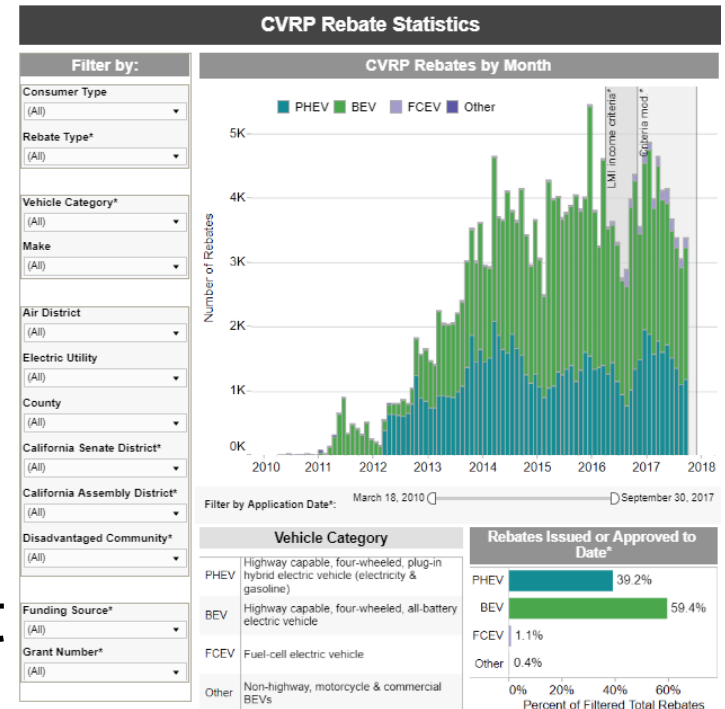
CVRP Rebate Statistics

Filter by:

Consumer Type
(All)

Rebate Type*
(All)

Vehicle Category*
(All)

Make
(All)

Air District
(All)

Electric Utility
(All)

County
(All)

California Senate District*
(All)

California Assembly District*
(All)

Disadvantaged Community*
(All)

Funding Source*
(All)

Grant Number*
(All)

CVRP Rebates by Month

PHEV BEV FCEV Other

LMI income criteria*

Criteria mod*

Number of Rebates

5K
4K
3K
2K
1K
0K

2010 2011 2012 2013 2014 2015 2016 2017 2018

Filter by Application Date*: March 18, 2010 September 30, 2017

Vehicle Category

| | |
|---|---|
| PHEV | Highway capable, four-wheeled, plug-in hybrid electric vehicle (electricity & gasoline) |
| BEV | Highway capable, four-wheeled, all-battery electric vehicle |
| FCEV | Fuel-cell electric vehicle |
| Other | Non-highway, motorcycle & commercial BEVs |

Rebates Issued or Approved to Date*

PHEV 39.2%
BEV 59.4%
FCEV 1.1%
Other 0.4%

0% 20% 40% 60%
Percent of Filtered Total Rebates